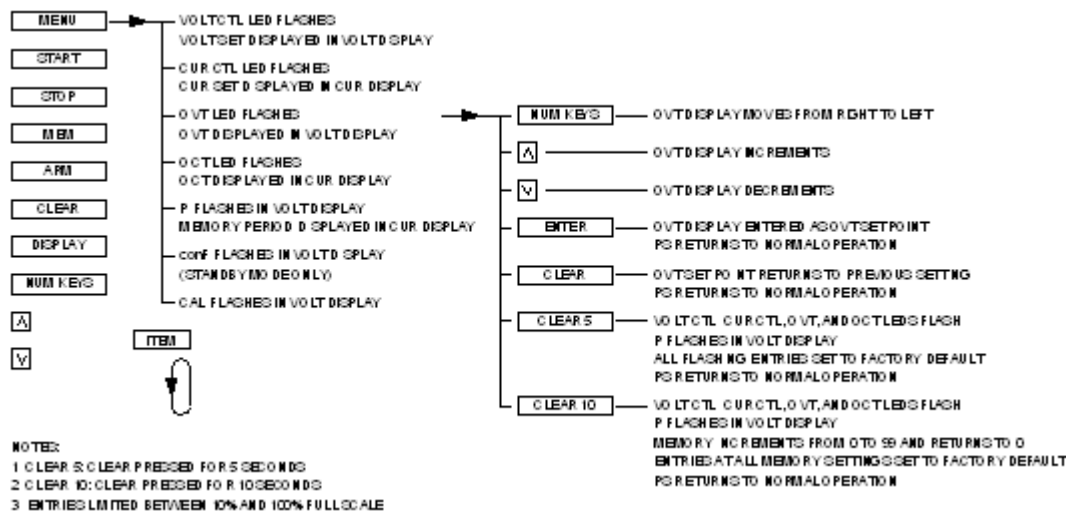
MENU
START
STOP
MEM
ARM
CLEAR
DISPLAY
NUM KEYS
Λ
V

VOLT CTL LED FLASHES
VOLTSET DISPLAYED IN VOLT DISPLAY

CUR CTL LED FLASHES
CUR SET DISPLAYED IN CUR DISPLAY

OVT LED FLASHES
OVT DISPLAYED IN VOLT DISPLAY

OCT LED FLASHES
OCT DISPLAYED IN CUR DISPLAY

P FLASHES IN VOLT DISPLAY
MEMORY PERIOD DISPLAYED IN CUR DISPLAY

conf FLASHES IN VOLT DISPLAY
(STANDBY MODE ONLY)

CAL FLASHES IN VOLT DISPLAY

ITEM

NUM KEYS — OVT DISPLAY MOVES FROM RIGHT TO LEFT

Λ — OVT DISPLAY INCREMENTS

V — OVT DISPLAY DECREMENTS

ENTER — OVT DISPLAY ENTERED AS OVT SETPOINT
PS RETURNS TO NORMAL OPERATION

CLEAR — OVT SETPOINT RETURNS TO PREVIOUS SETTING
PS RETURNS TO NORMAL OPERATION

CLEAR 5 — VOLT CTL, CUR CTL, OVT, AND OCT LEDS FLASH
P FLASHES IN VOLT DISPLAY
ALL FLASHING ENTRIES SET TO FACTORY DEFAULT
PS RETURNS TO NORMAL OPERATION

CLEAR 10 — VOLT CTL, CUR CTL, OVT, AND OCT LEDS FLASH
P FLASHES IN VOLT DISPLAY
MEMORY INCREMENTS FROM 0 TO 99 AND RETURNS TO 0
ENTRIES AT ALL MEMORY SETTINGS SET TO FACTORY DEFAULT
PS RETURNS TO NORMAL OPERATION

NOTES:
1 CLEAR 5: CLEAR PRESSED FOR 5 SECONDS
2 CLEAR 10: CLEAR PRESSED FOR 10 SECONDS
3 ENTRIES LIMITED BETWEEN 10% AND 100% FULL SCALE